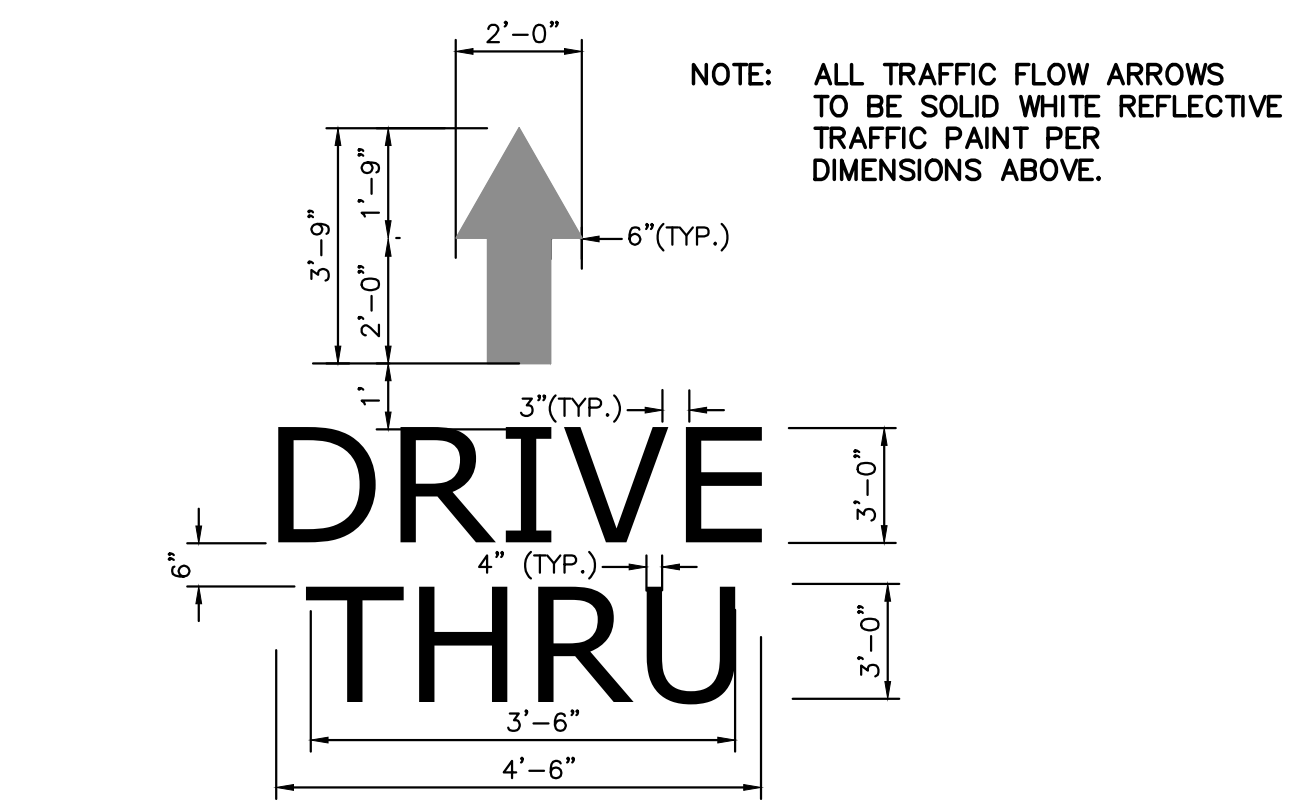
2'–0"

NOTE: ALL TRAFFIC FLOW ARROWS TO BE SOLID WHITE REFLECTIVE TRAFFIC PAINT PER DIMENSIONS ABOVE.

3'–9"

1'–9"

2'–0"

6"(TYP.)

1'

3"(TYP.)

DRIVE

3'–0"

6"

4" (TYP.)

THRU

3'–0"

3'–6"

4'–6"